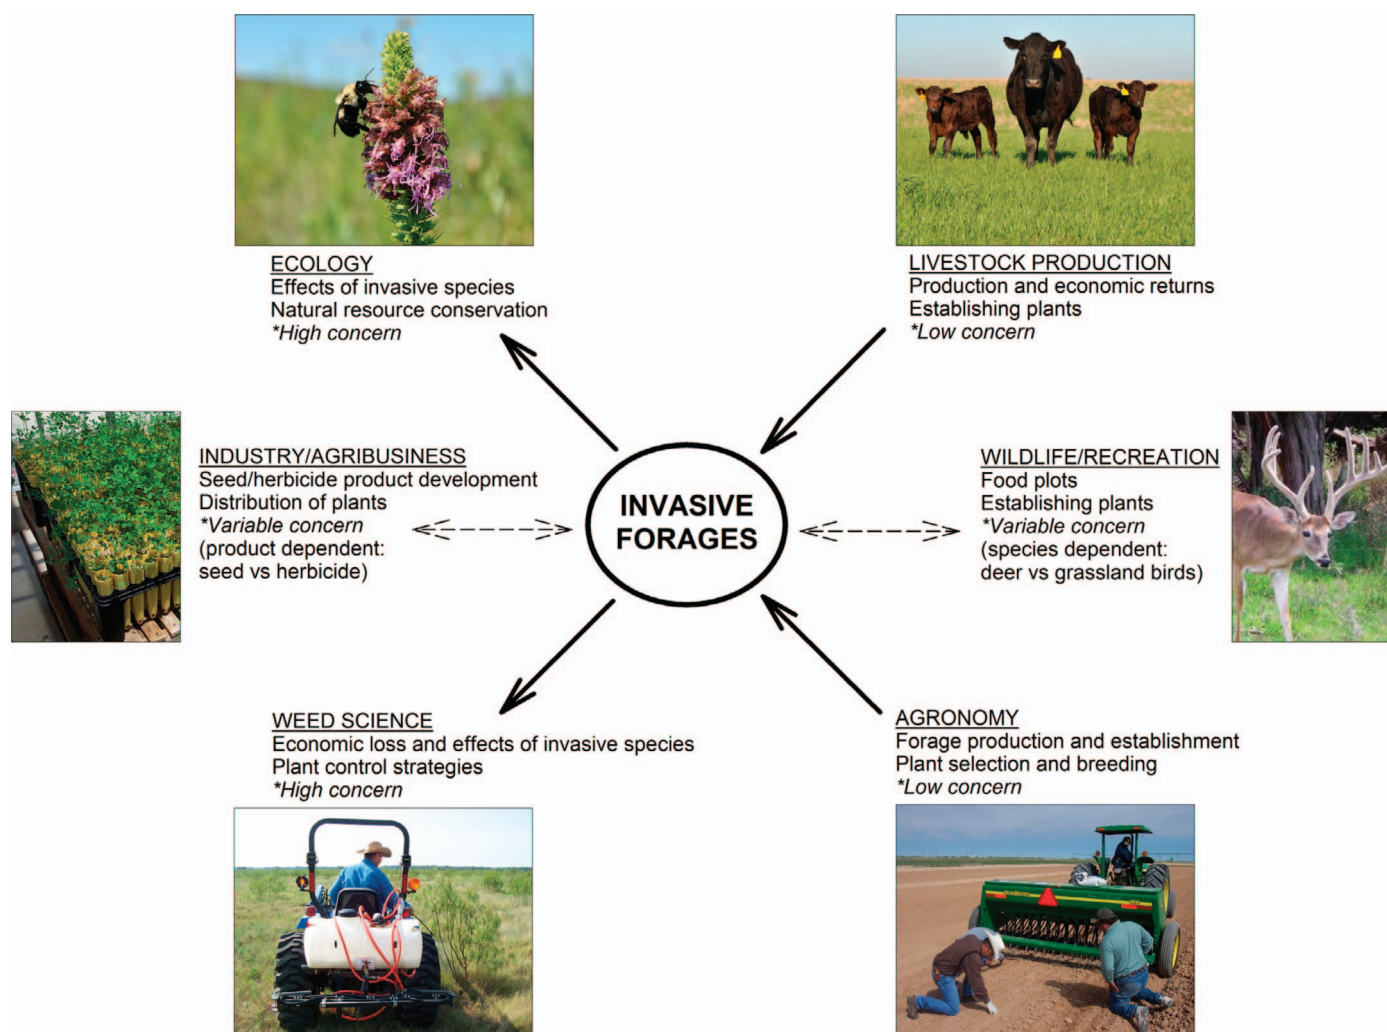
ECOLOGY
Effects of invasive species
Natural resource conservation
*High concern

LIVESTOCK PRODUCTION
Production and economic returns
Establishing plants
*Low concern

INDUSTRY/AGRIBUSINESS
Seed/herbicide product development
Distribution of plants
*Variable concern
(product dependent: seed vs herbicide)

INVASIVE FORAGES

WILDLIFE/RECREATION
Food plots
Establishing plants
*Variable concern
(species dependent: deer vs grassland birds)

WEED SCIENCE
Economic loss and effects of invasive species
Plant control strategies
*High concern

AGRONOMY
Forage production and establishment
Plant selection and breeding
*Low concern